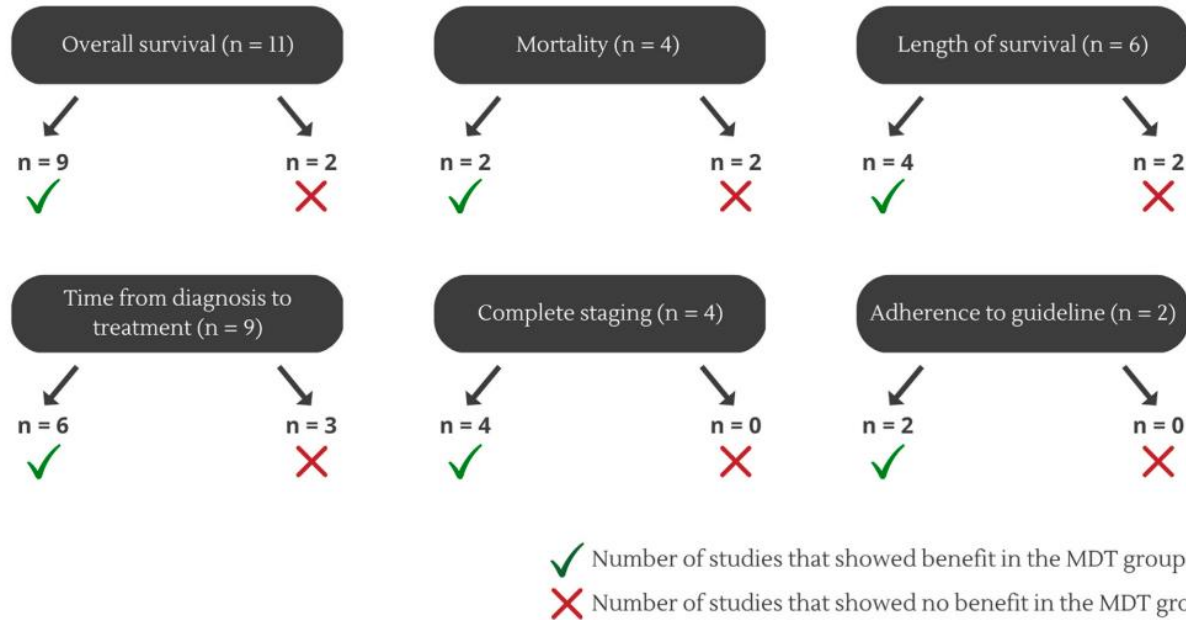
Overall survival (n = 11)

n = 9

n = 2

Mortality (n = 4)

n = 2

n = 2

Length of survival (n = 6)

n = 4

n = 2

Time from diagnosis to treatment (n = 9)

n = 6

n = 3

Complete staging (n = 4)

n = 4

n = 0

Adherence to guideline (n = 2)

n = 2

n = 0

Number of studies that showed benefit in the MDT group

Number of studies that showed no benefit in the MDT gro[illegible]